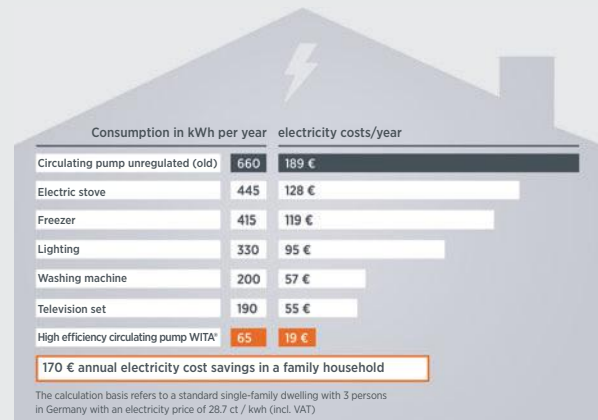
| Consumption in kWh per year | | electricity costs/year |
|---|---|---|
| Circulating pump unregulated (old) | 660 | 189 € |
| Electric stove | 445 | 128 € |
| Freezer | 415 | 119 € |
| Lighting | 330 | 95 € |
| Washing machine | 200 | 57 € |
| Television set | 190 | 55 € |
| High efficiency circulating pump WITA® | 65 | 19 € |

170 € annual electricity cost savings in a family household

The calculation basis refers to a standard single-family dwelling with 3 persons in Germany with an electricity price of 28.7 ct / kwh (incl. VAT)